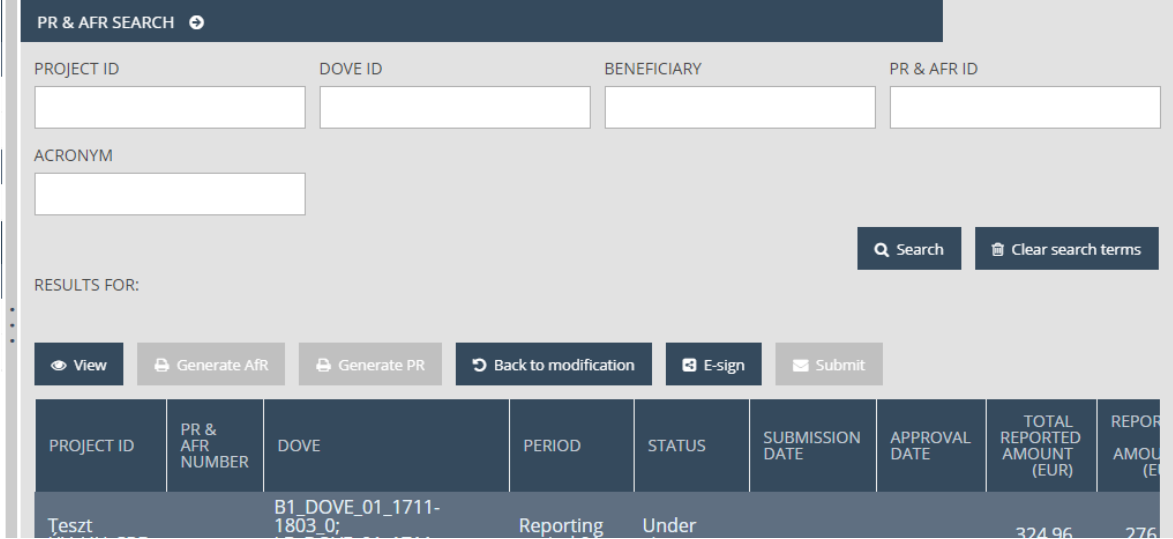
PR & AFR SEARCH

PROJECT ID

DOVE ID

BENEFICIARY

PR & AFR ID

ACRONYM

Search

Clear search terms

RESULTS FOR:

View

Generate AfR

Generate PR

Back to modification

E-sign

Submit

| PROJECT ID | PR & AFR NUMBER | DOVE | PERIOD | STATUS | SUBMISSION DATE | APPROVAL DATE | TOTAL REPORTED AMOUNT (EUR) | REPOR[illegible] AMOU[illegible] (E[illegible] |
|---|---|---|---|---|---|---|---|---|
| Teszt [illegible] | | B1_DOVE_01_1711-1803_0; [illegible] | Reporting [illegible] | Under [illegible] | | | 324.96 | 276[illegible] |